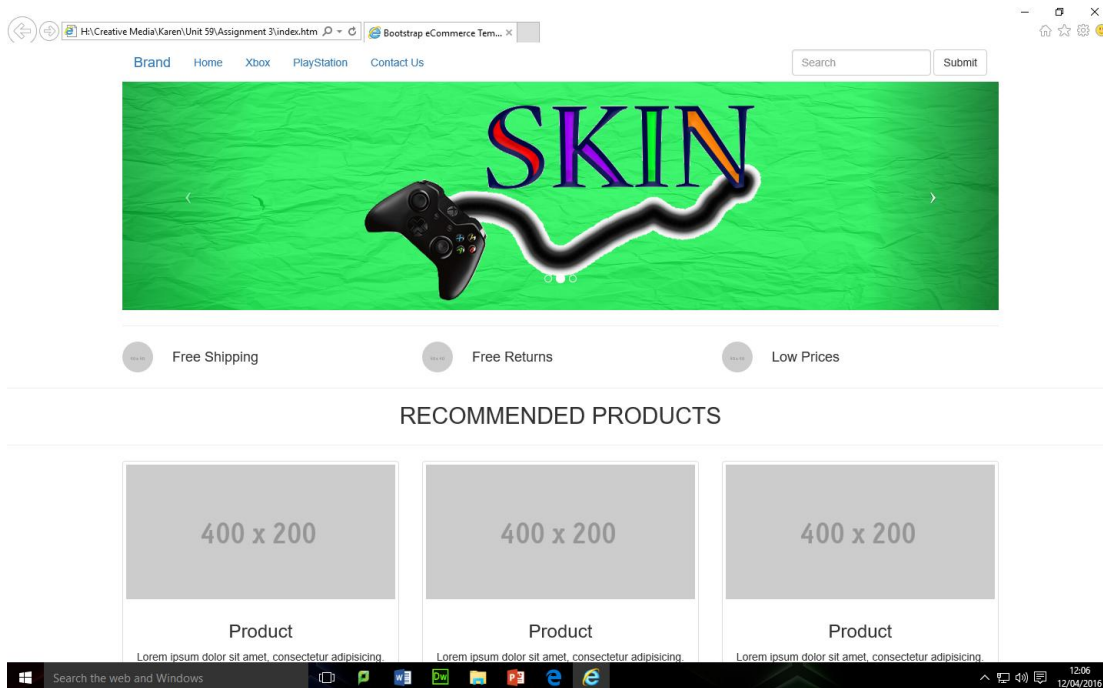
H:\Creative Media\Karen\Unit 59\Assignment 3\index.htm
Bootstrap eCommerce Tem... ×

Brand Home Xbox PlayStation Contact Us
Search Submit

SKIN

‹ ›

Free Shipping
Free Returns
Low Prices

RECOMMENDED PRODUCTS

400 x 200
Product
Lorem ipsum dolor sit amet, consectetur adipisicing.

400 x 200
Product
Lorem ipsum dolor sit amet, consectetur adipisicing.

400 x 200
Product
Lorem ipsum dolor sit amet, consectetur adipisicing.

Search the web and Windows
12:06
12/04/2016